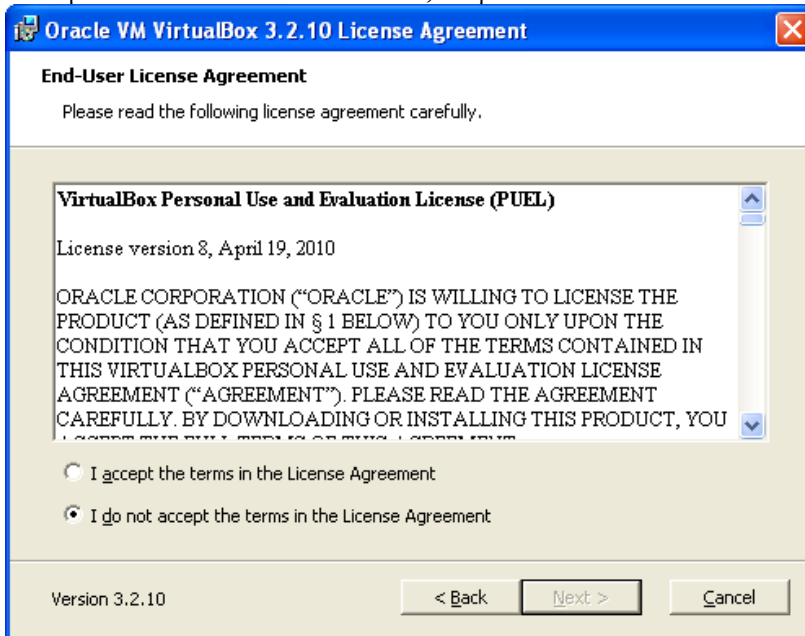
Oracle VM VirtualBox 3.2.10 License Agreement

End-User License Agreement

Please read the following license agreement carefully.

VirtualBox Personal Use and Evaluation License (PUEL)

License version 8, April 19, 2010

ORACLE CORPORATION ("ORACLE") IS WILLING TO LICENSE THE PRODUCT (AS DEFINED IN § 1 BELOW) TO YOU ONLY UPON THE CONDITION THAT YOU ACCEPT ALL OF THE TERMS CONTAINED IN THIS VIRTUALBOX PERSONAL USE AND EVALUATION LICENSE AGREEMENT ("AGREEMENT"). PLEASE READ THE AGREEMENT CAREFULLY. BY DOWNLOADING OR INSTALLING THIS PRODUCT, YOU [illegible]

I accept the terms in the License Agreement

I do not accept the terms in the License Agreement

Version 3.2.10

< Back

Next >

Cancel